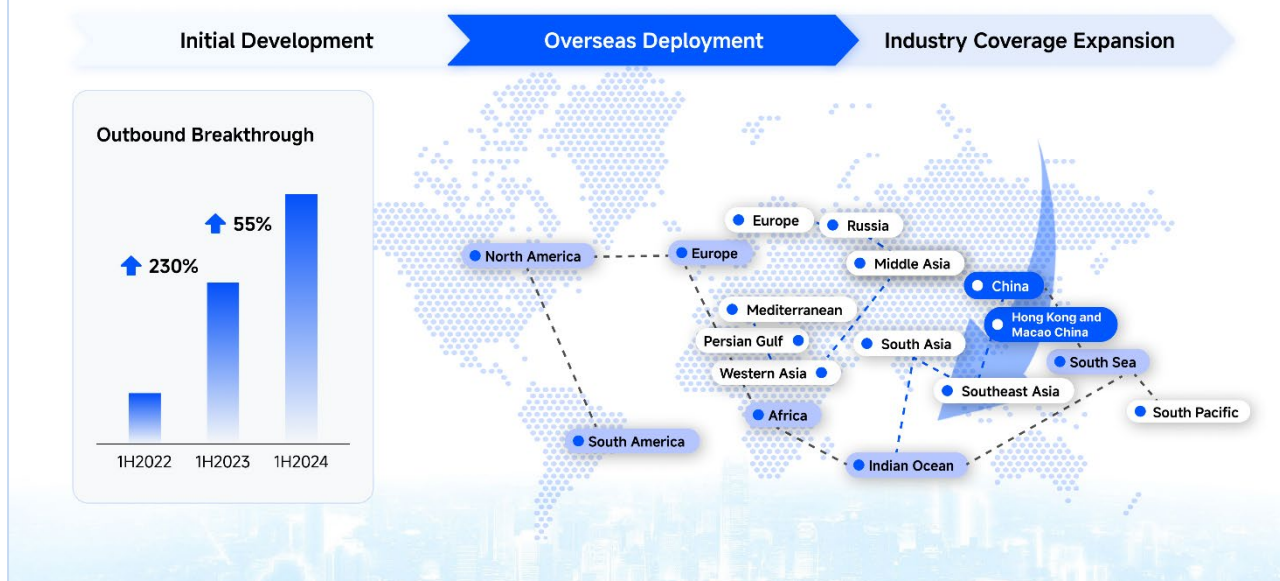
Initial Development

Overseas Deployment

Industry Coverage Expansion

Outbound Breakthrough

230%

55%

1H2022

1H2023

1H2024

Europe

Russia

North America

Europe

Middle Asia

China

Mediterranean

Hong Kong and Macao China

Persian Gulf

South Asia

Western Asia

South Sea

Southeast Asia

South Pacific

Africa

South America

Indian Ocean